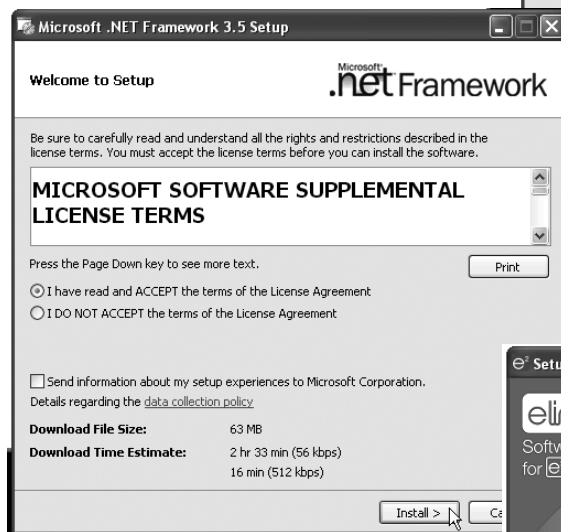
Microsoft .NET Framework 3.5 Setup

Welcome to Setup

Microsoft .net Framework

Be sure to carefully read and understand all the rights and restrictions described in the license terms. You must accept the license terms before you can install the software.

MICROSOFT SOFTWARE SUPPLEMENTAL LICENSE TERMS

Press the Page Down key to see more text.

Print

I have read and ACCEPT the terms of the License Agreement

I DO NOT ACCEPT the terms of the License Agreement

Send information about my setup experiences to Microsoft Corporation.

Details regarding the data collection policy

Download File Size: 63 MB

Download Time Estimate: 2 hr 33 min (56 kbps)
16 min (512 kbps)

Install >

Ca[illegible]

e² Setu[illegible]

eli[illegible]

Softw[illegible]
for e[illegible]